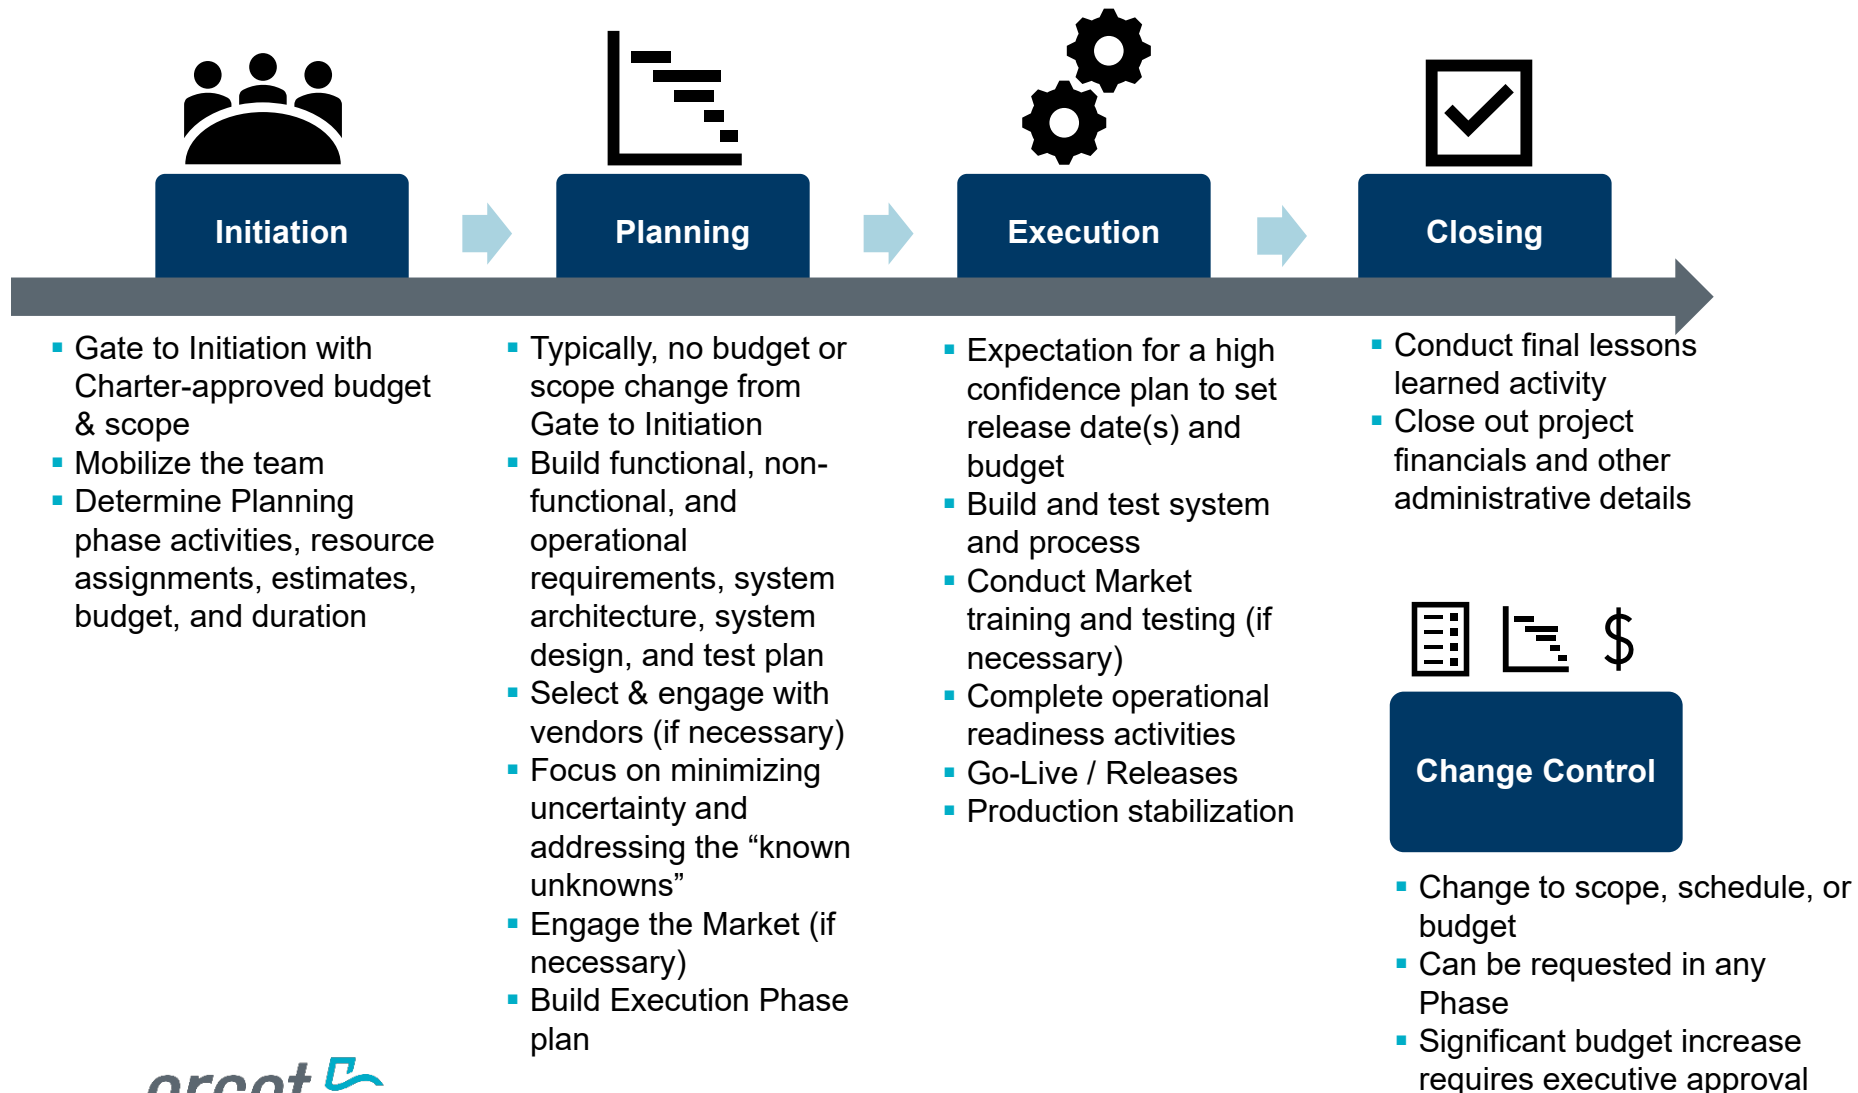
Initiation

Planning

Execution

Closing

- Gate to Initiation with Charter-approved budget & scope
- Mobilize the team
- Determine Planning phase activities, resource assignments, estimates, budget, and duration

- Typically, no budget or scope change from Gate to Initiation
- Build functional, non-functional, and operational requirements, system architecture, system design, and test plan
- Select & engage with vendors (if necessary)
- Focus on minimizing uncertainty and addressing the “known unknowns”
- Engage the Market (if necessary)
- Build Execution Phase plan

- Expectation for a high confidence plan to set release date(s) and budget
- Build and test system and process
- Conduct Market training and testing (if necessary)
- Complete operational readiness activities
- Go-Live / Releases
- Production stabilization

- Conduct final lessons learned activity
- Close out project financials and other administrative details

$

Change Control

- Change to scope, schedule, or budget
- Can be requested in any Phase
- Significant budget increase requires executive approval

ercot